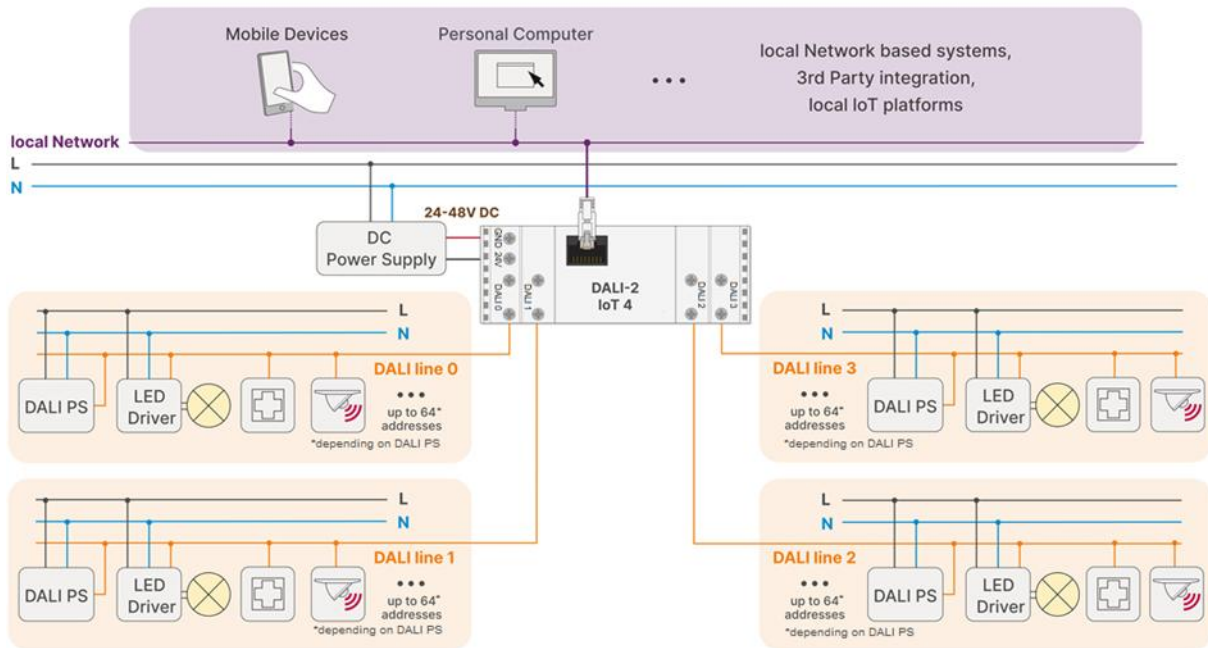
Mobile Devices

Personal Computer

• • •

local Network based systems, 3rd Party integration, local IoT platforms

local Network

L

N

24-48V DC

DC Power Supply

GND 24V

DALI 0

DALI 1

DALI-2 IoT 4

DALI 2

DALI 3

L

N

DALI line 0

DALI PS

LED Driver

• • •
up to 64* addresses
*depending on DALI PS

L

N

DALI line 3

• • •
up to 64* addresses
*depending on DALI PS

DALI PS

LED Driver

L

N

DALI line 1

DALI PS

LED Driver

• • •
up to 64* addresses
*depending on DALI PS

L

N

DALI line 2

• • •
up to 64* addresses
*depending on DALI PS

DALI PS

LED Driver